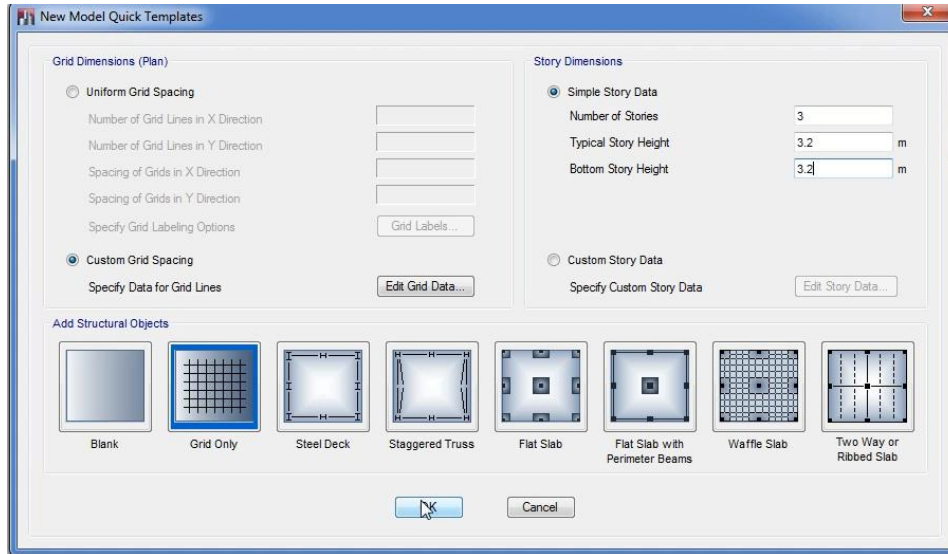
New Model Quick Templates

Grid Dimensions (Plan)

Uniform Grid Spacing

Number of Grid Lines in X Direction

Number of Grid Lines in Y Direction

Spacing of Grids in X Direction

Spacing of Grids in Y Direction

Specify Grid Labeling Options

Grid Labels...

Custom Grid Spacing

Specify Data for Grid Lines

Edit Grid Data...

Story Dimensions

Simple Story Data

Number of Stories 3

Typical Story Height 3.2 m

Bottom Story Height 3.2 m

Custom Story Data

Specify Custom Story Data

Edit Story Data...

Add Structural Objects

Blank

Grid Only

Steel Deck

Staggered Truss

Flat Slab

Flat Slab with Perimeter Beams

Waffle Slab

Two Way or Ribbed Slab

OK

Cancel